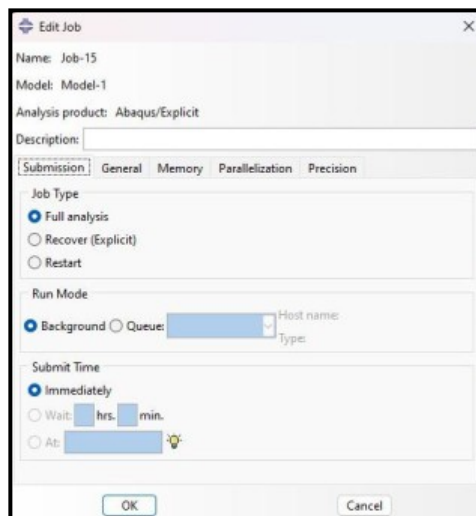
Edit Job
×
Name: Job-15
Model: Model-1
Analysis product: Abaqus/Explicit
Description:
Submission General Memory Parallelization Precision
Job Type
Full analysis
Recover (Explicit)
Restart
Run Mode
Background Queue:
Host name:
Type:
Submit Time
Immediately
Wait: hrs. min.
At:
OK
Cancel